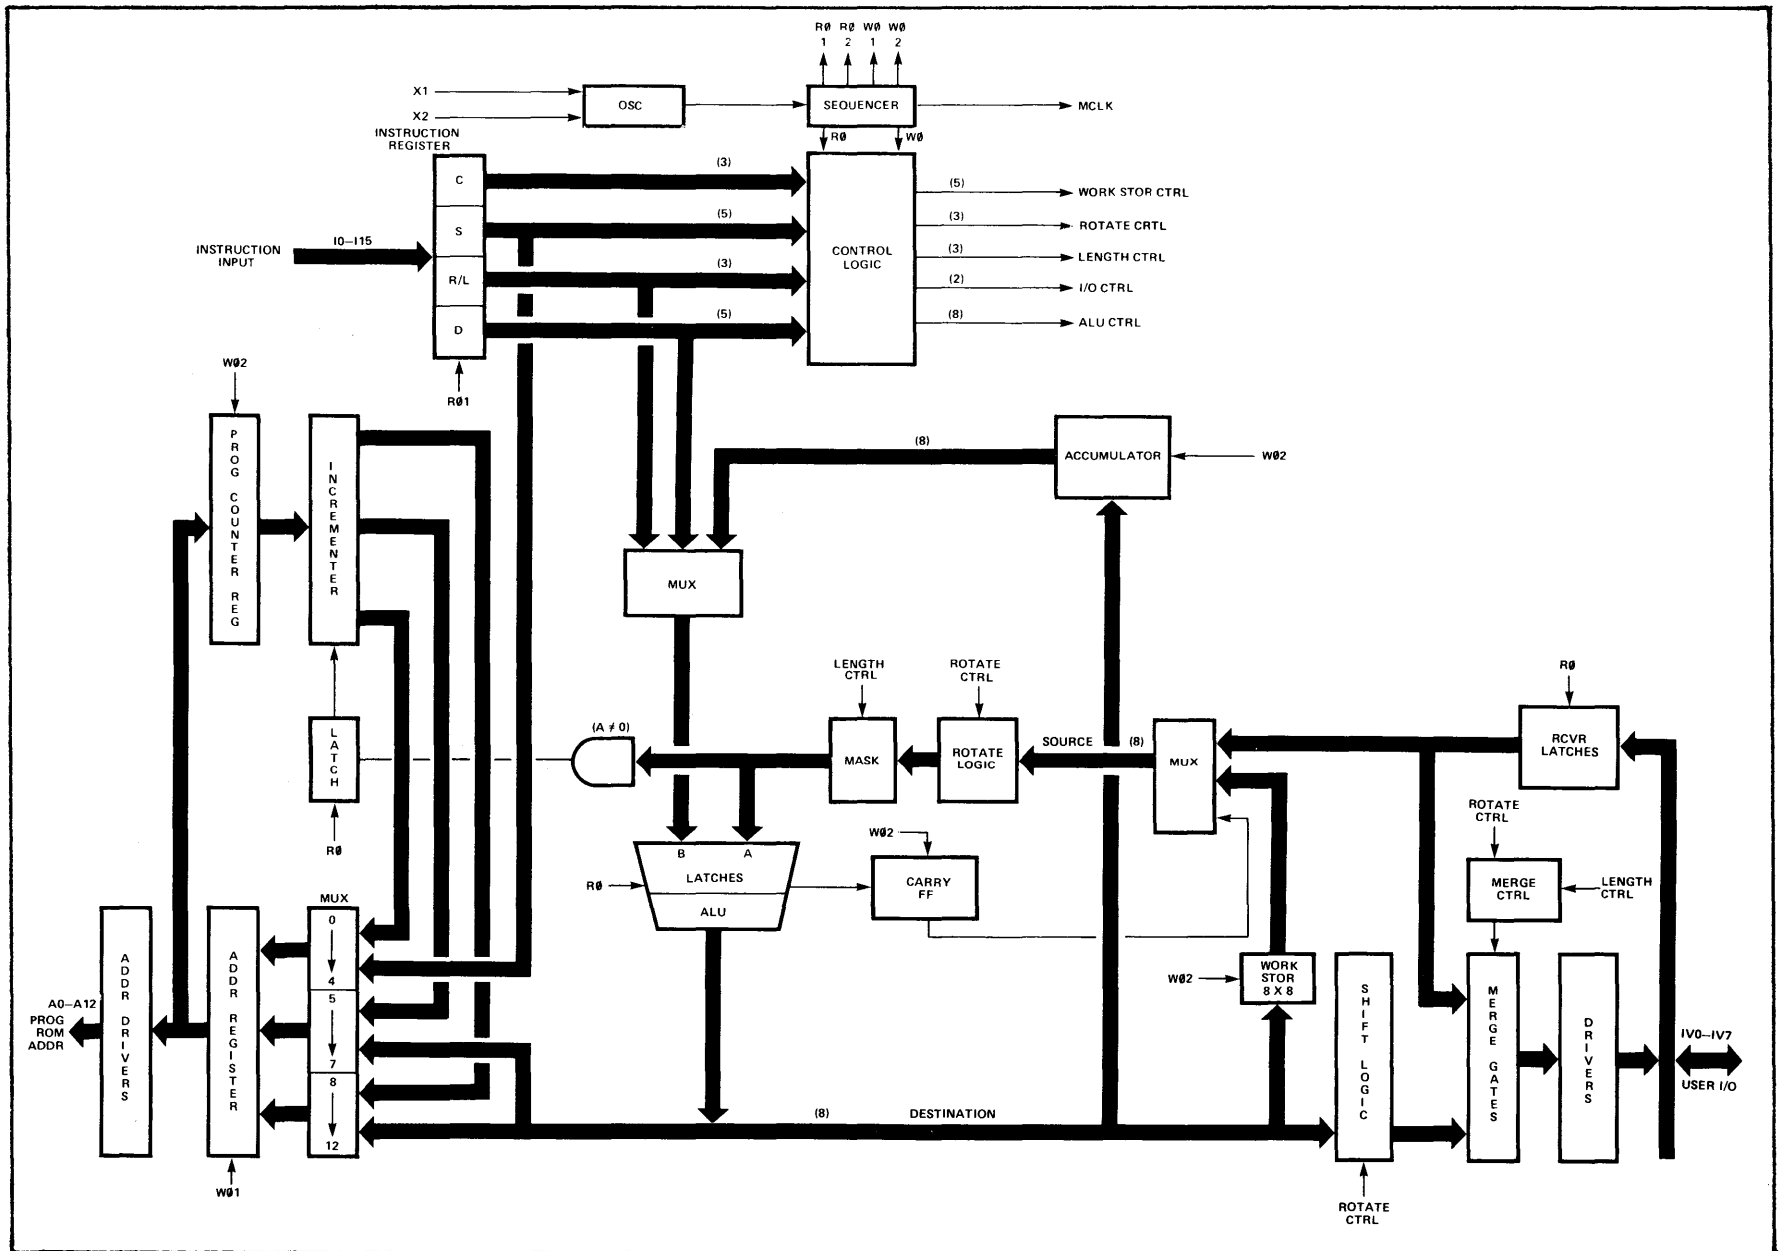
RØ 1 RØ 2 WØ 1 WØ 2

X1
X2
OSC
SEQUENCER
MCLK
RØ WØ

INSTRUCTION REGISTER
C
S
R/L
D
(3)
(5)
(3)
(5)
CONTROL LOGIC
(5) WORK STOR CTRL
(3) ROTATE CRTL
(3) LENGTH CTRL
(2) I/O CTRL
(8) ALU CTRL

INSTRUCTION INPUT
I0–I15
RØ1

WØ2
PROG COUNTER REG
INCREMENTER
(8)
ACCUMULATOR
WØ2

MUX

LATCH
RØ

LENGTH CTRL
ROTATE CTRL
(A ≠ 0)
MASK
ROTATE LOGIC
SOURCE
(8)
MUX
RØ
RCVR LATCHES

WØ2
B
A
RØ
LATCHES
ALU
CARRY FF
ROTATE CTRL
MERGE CTRL
LENGTH CTRL

MUX
0
4
5
7
8
12
A0–A12 PROG ROM ADDR
ADDR DRIVERS
ADDR REGISTER
WØ1
WØ2
WORK STOR 8 X 8
SHIFT LOGIC
MERGE GATES
DRIVERS
IV0–IV7
USER I/O
(8)
DESTINATION
ROTATE CTRL